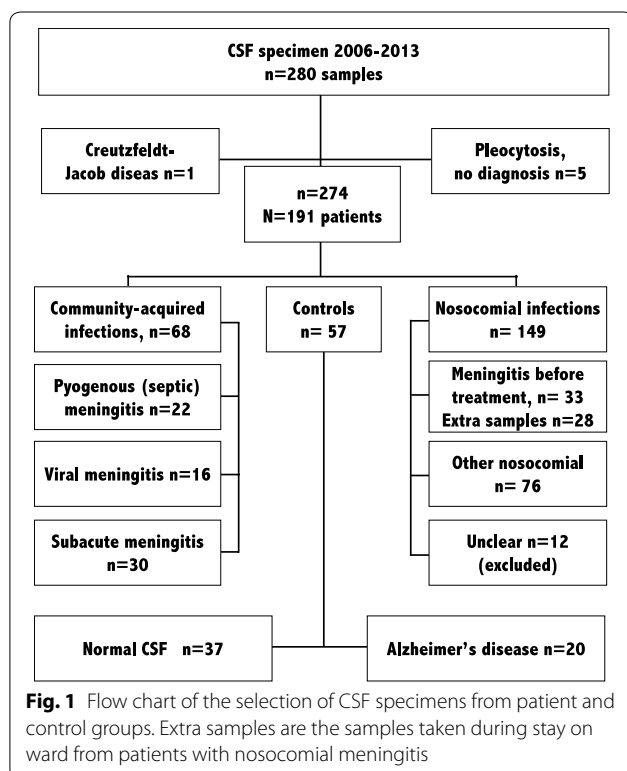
CSF specimen 2006-2013
n=280 samples

Creutzfeldt-Jacob diseas n=1

Pleocytosis, no diagnosis n=5

n=274
N=191 patients

Community-acquired infections, n=68

Controls n= 57

Nosocomial infections n= 149

Pyogenous (septic) meningitis n=22

Meningitis before treatment, n= 33
Extra samples n=28

Viral meningitis n=16

Other nosocomial n= 76

Subacute meningitis n=30

Unclear n=12 (excluded)

Normal CSF n=37

Alzheimer's disease n=20

**Fig. 1** Flow chart of the selection of CSF specimens from patient and control groups. Extra samples are the samples taken during stay on ward from patients with nosocomial meningitis